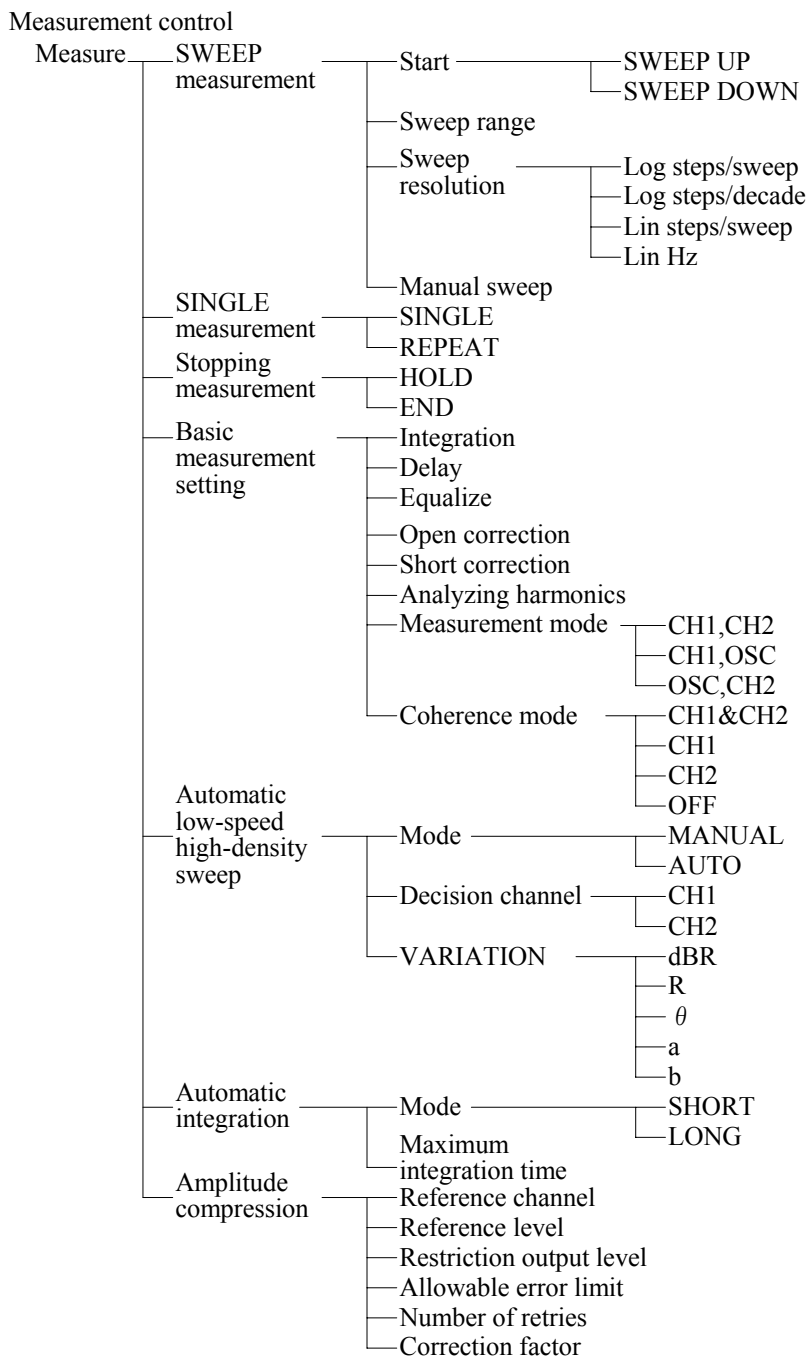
Measurement control

Measure

SWEEP measurement

Start

SWEEP UP

SWEEP DOWN

Sweep range

Sweep resolution

Log steps/sweep

Log steps/decade

Lin steps/sweep

Lin Hz

Manual sweep

SINGLE measurement

SINGLE

REPEAT

Stopping measurement

HOLD

END

Basic measurement setting

Integration

Delay

Equalize

Open correction

Short correction

Analyzing harmonics

Measurement mode

CH1,CH2

CH1,OSC

OSC,CH2

Coherence mode

CH1&CH2

CH1

CH2

OFF

Automatic low-speed high-density sweep

Mode

MANUAL

AUTO

Decision channel

CH1

CH2

VARIATION

dBR

R

$\theta$

a

b

Automatic integration

Mode

SHORT

LONG

Maximum integration time

Amplitude compression

Reference channel

Reference level

Restriction output level

Allowable error limit

Number of retries

Correction factor